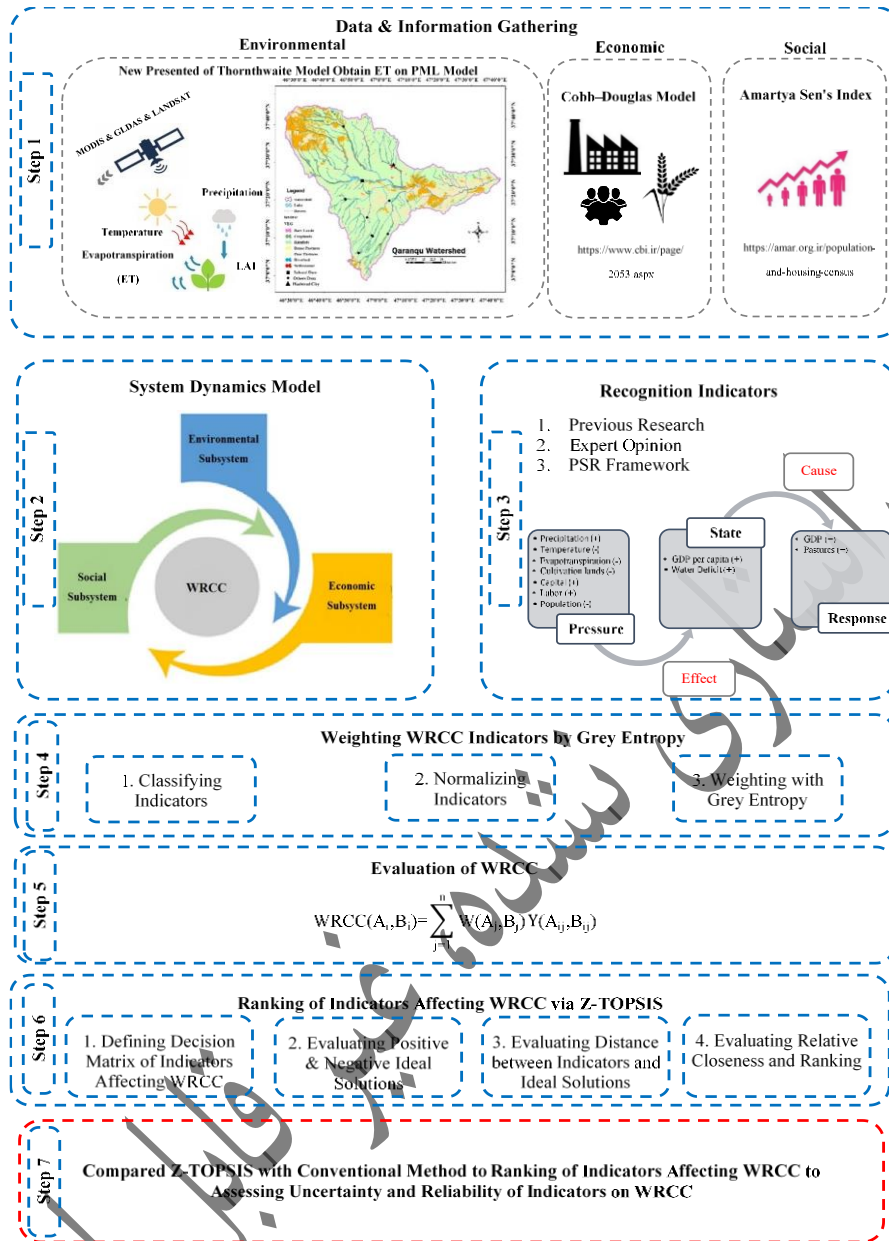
Data & Information Gathering

Step 1

Environmental

New Presented of Thornthwaite Model Obtain ET on PML Model

MODIS & GLDAS & LANDSAT

Precipitation

Temperature

Evapotranspiration (ET)

LAI

Legend

Qaranqu Watershed

Economic

Cobb–Douglas Model

https://www.cbi.ir/page/2053.aspx

Social

Amartya Sen's Index

https://amar.org.ir/population-and-housing-census

Step 2

System Dynamics Model

Environmental Subsystem

Social Subsystem

WRCC

Economic Subsystem

Step 3

Recognition Indicators

1. Previous Research
2. Expert Opinion
3. PSR Framework

Cause

State

• Precipitation (+)
• Temperature (-)
• Evapotranspiration (-)
• Cultivation lands (-)
• Capital (+)
• Tuber (+)
• Population (-)

Pressure

• GDP per capita (+)
• Water Deficit (+)

• GDP (=)
• Pastures (=)

Response

Effect

Step 4

Weighting WRCC Indicators by Grey Entropy

1. Classifying Indicators

2. Normalizing Indicators

3. Weighting with Grey Entropy

Step 5

Evaluation of WRCC

$WRCC(A_i,B_i)=\sum_{j=1}^{n} W(A_{ij},B_j)\,Y(A_{ij},B_{ij})$

Step 6

Ranking of Indicators Affecting WRCC via Z-TOPSIS

1. Defining Decision Matrix of Indicators Affecting WRCC

2. Evaluating Positive & Negative Ideal Solutions

3. Evaluating Distance between Indicators and Ideal Solutions

4. Evaluating Relative Closeness and Ranking

Step 7

Compared Z-TOPSIS with Conventional Method to Ranking of Indicators Affecting WRCC to Assessing Uncertainty and Reliability of Indicators on WRCC